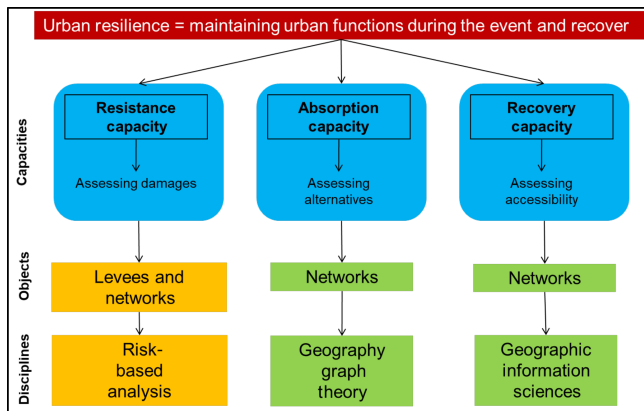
Urban resilience = maintaining urban functions during the event and recover

Capacities

Resistance capacity

Assessing damages

Absorption capacity

Assessing alternatives

Recovery capacity

Assessing accessibility

Objects

Levees and networks

Networks

Networks

Disciplines

Risk-based analysis

Geography graph theory

Geographic information sciences